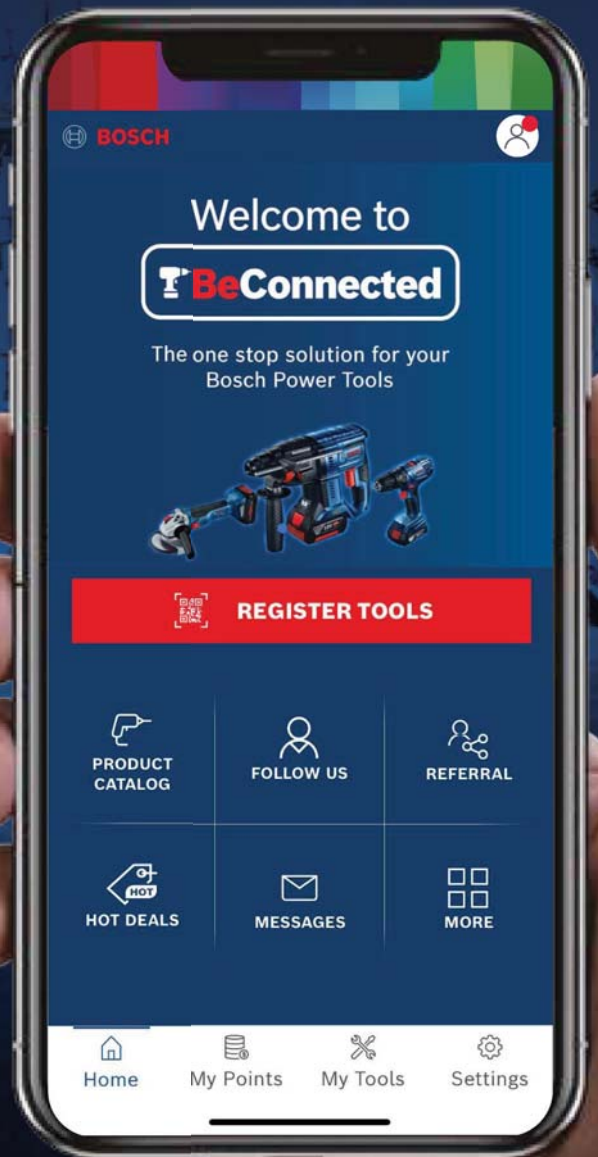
BOSCH

Welcome to

BeConnected

The one stop solution for your Bosch Power Tools

REGISTER TOOLS

PRODUCT CATALOG

FOLLOW US

REFERRAL

HOT

HOT DEALS

MESSAGES

MORE

Home

My Points

My Tools

Settings